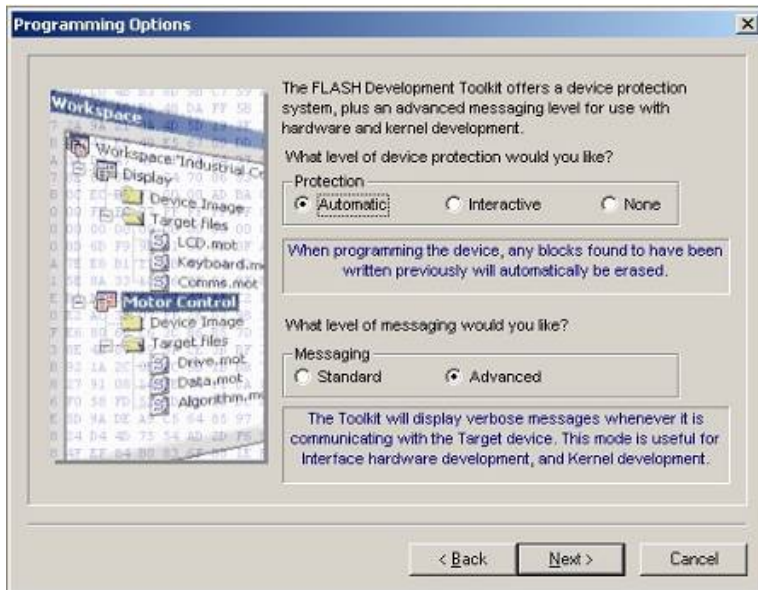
Programming Options

Workspace
Workspace 'Industrial Co
Display
Device Image
Target files
LCD.mot
Keyboard.m
Comms.mot
Motor Control
Device Image
Target files
Drive.mot
Data.mot
Algorithm.m

The FLASH Development Toolkit offers a device protection system, plus an advanced messaging level for use with hardware and kernel development.

What level of device protection would you like?

Protection
Automatic
Interactive
None

When programming the device, any blocks found to have been written previously will automatically be erased.

What level of messaging would you like?

Messaging
Standard
Advanced

The Toolkit will display verbose messages whenever it is communicating with the Target device. This mode is useful for Interface hardware development, and Kernel development.

< Back
Next >
Cancel